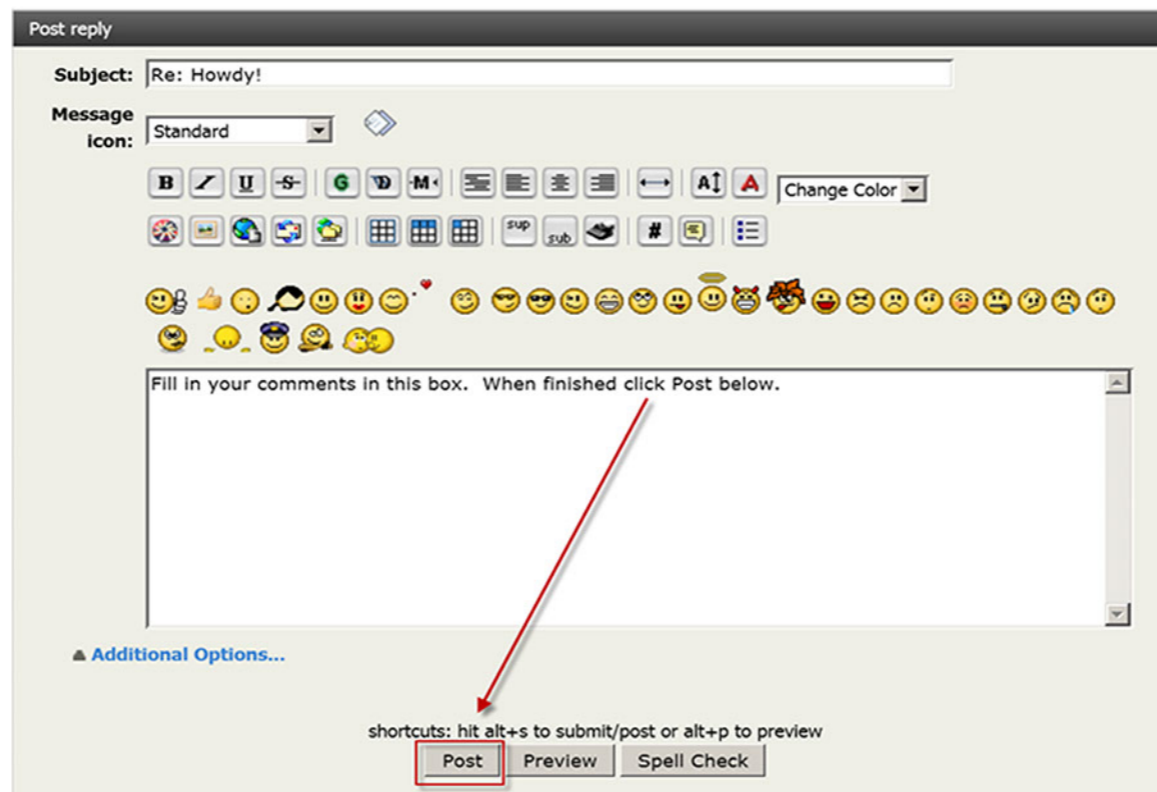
Post reply

Subject: Re: Howdy!

Message icon: Standard

B I U S G M sup sub #

Change Color

Fill in your comments in this box. When finished click Post below.

Additional Options...

shortcuts: hit alt+s to submit/post or alt+p to preview

Post Preview Spell Check